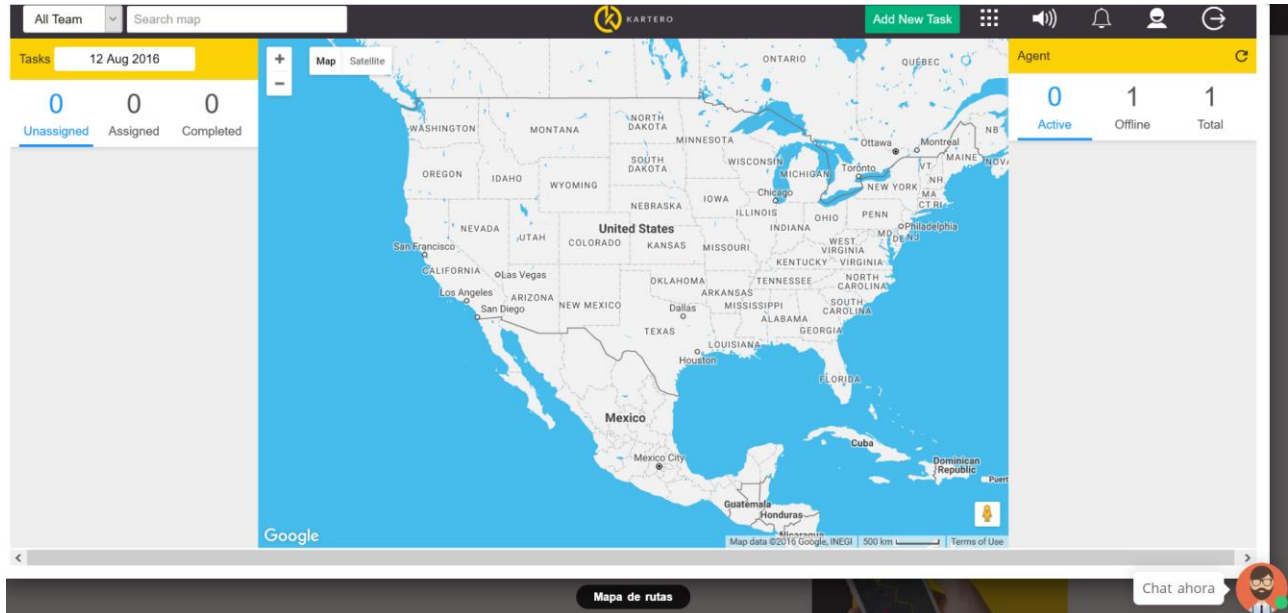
All Team
Search map
KARTERO
Add New Task

Tasks 12 Aug 2016
0 Unassigned
0 Assigned
0 Completed

+
−
Map Satellite

ONTARIO
QUÉBEC
NB
NOVA
WASHINGTON
MONTANA
NORTH DAKOTA
MINNESOTA
Ottawa
Montreal
MAINE
VT
NH
OREGON
IDAHO
WYOMING
SOUTH DAKOTA
WISCONSIN
MICHIGAN
Toronto
NEW YORK
MA
CT RI
Chicago
IOWA
NEBRASKA
ILLINOIS
OHIO
PENN
NEVADA
UTAH
United States
INDIANA
Philadelphia
MD
DE NJ
San Francisco
COLORADO
KANSAS
MISSOURI
WEST VIRGINIA
VIRGINIA
KENTUCKY
CALIFORNIA
Las Vegas
TENNESSEE
NORTH CAROLINA
OKLAHOMA
Los Angeles
ARIZONA
ARKANSAS
San Diego
NEW MEXICO
Dallas
MISSISSIPPI
SOUTH CAROLINA
ALABAMA
GEORGIA
TEXAS
LOUISIANA
Houston
FLORIDA
Mexico
Cuba
Mexico City
Dominican Republic
Puert
Guatemala
Honduras
Nicaragua
Google
Map data ©2016 Google, INEGI 500 km Terms of Use

Agent
0 Active
1 Offline
1 Total

Mapa de rutas
Chat ahora